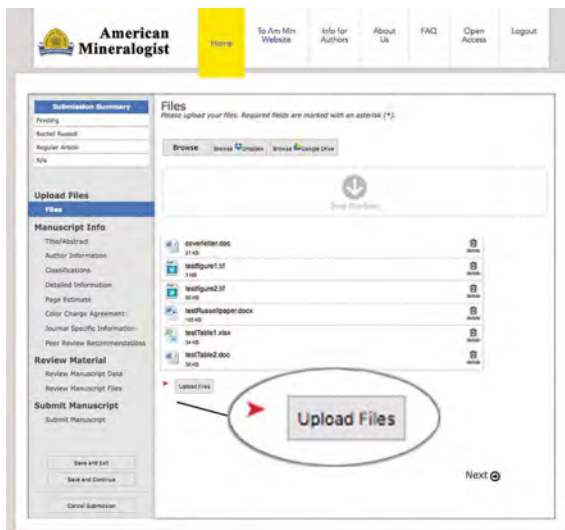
American Mineralogist

Home | To Am Min Website | Info for Authors | About Us | FAQ | Open Access | Logout

Submission Summary
Pending
Rachel Russell
Regular Article
N/a

Upload Files
Files

Manuscript Info
Title/Abstract
Author Information
Classifications
Detailed Information
Page Estimate
Color Charge Agreement
Journal Specific Information
Peer Review Recommendations

Review Material
Review Manuscript Data
Review Manuscript Files

Submit Manuscript
Submit Manuscript

Save and Exit
Save and Continue
Cancel Submission

Files
Please upload your files. Required fields are marked with an asterisk (*).

Browse | Browse Dropbox | Browse Google Drive

Drop files here...

coverletter.doc
21 KB
delete

testfigure1.tif
3 KB
delete

testfigure2.tif
60 KB
delete

testRussellpaper.docx
100 KB
delete

testTable1.xlsx
34 KB
delete

testTable2.doc
30 KB
delete

Upload Files

Upload Files

Next